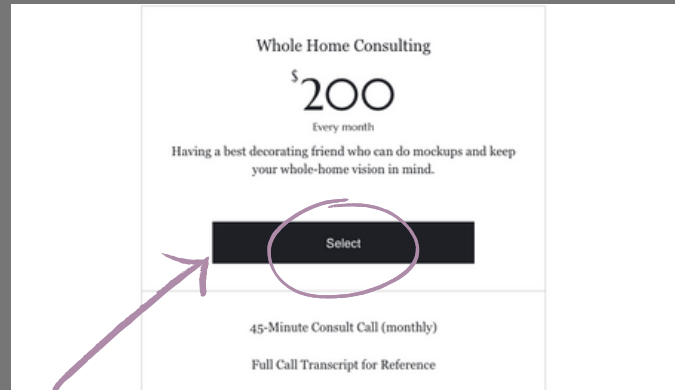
Whole Home Consulting

$200

Every month

Having a best decorating friend who can do mockups and keep your whole-home vision in mind.

Select

45-Minute Consult Call (monthly)

Full Call Transcript for Reference